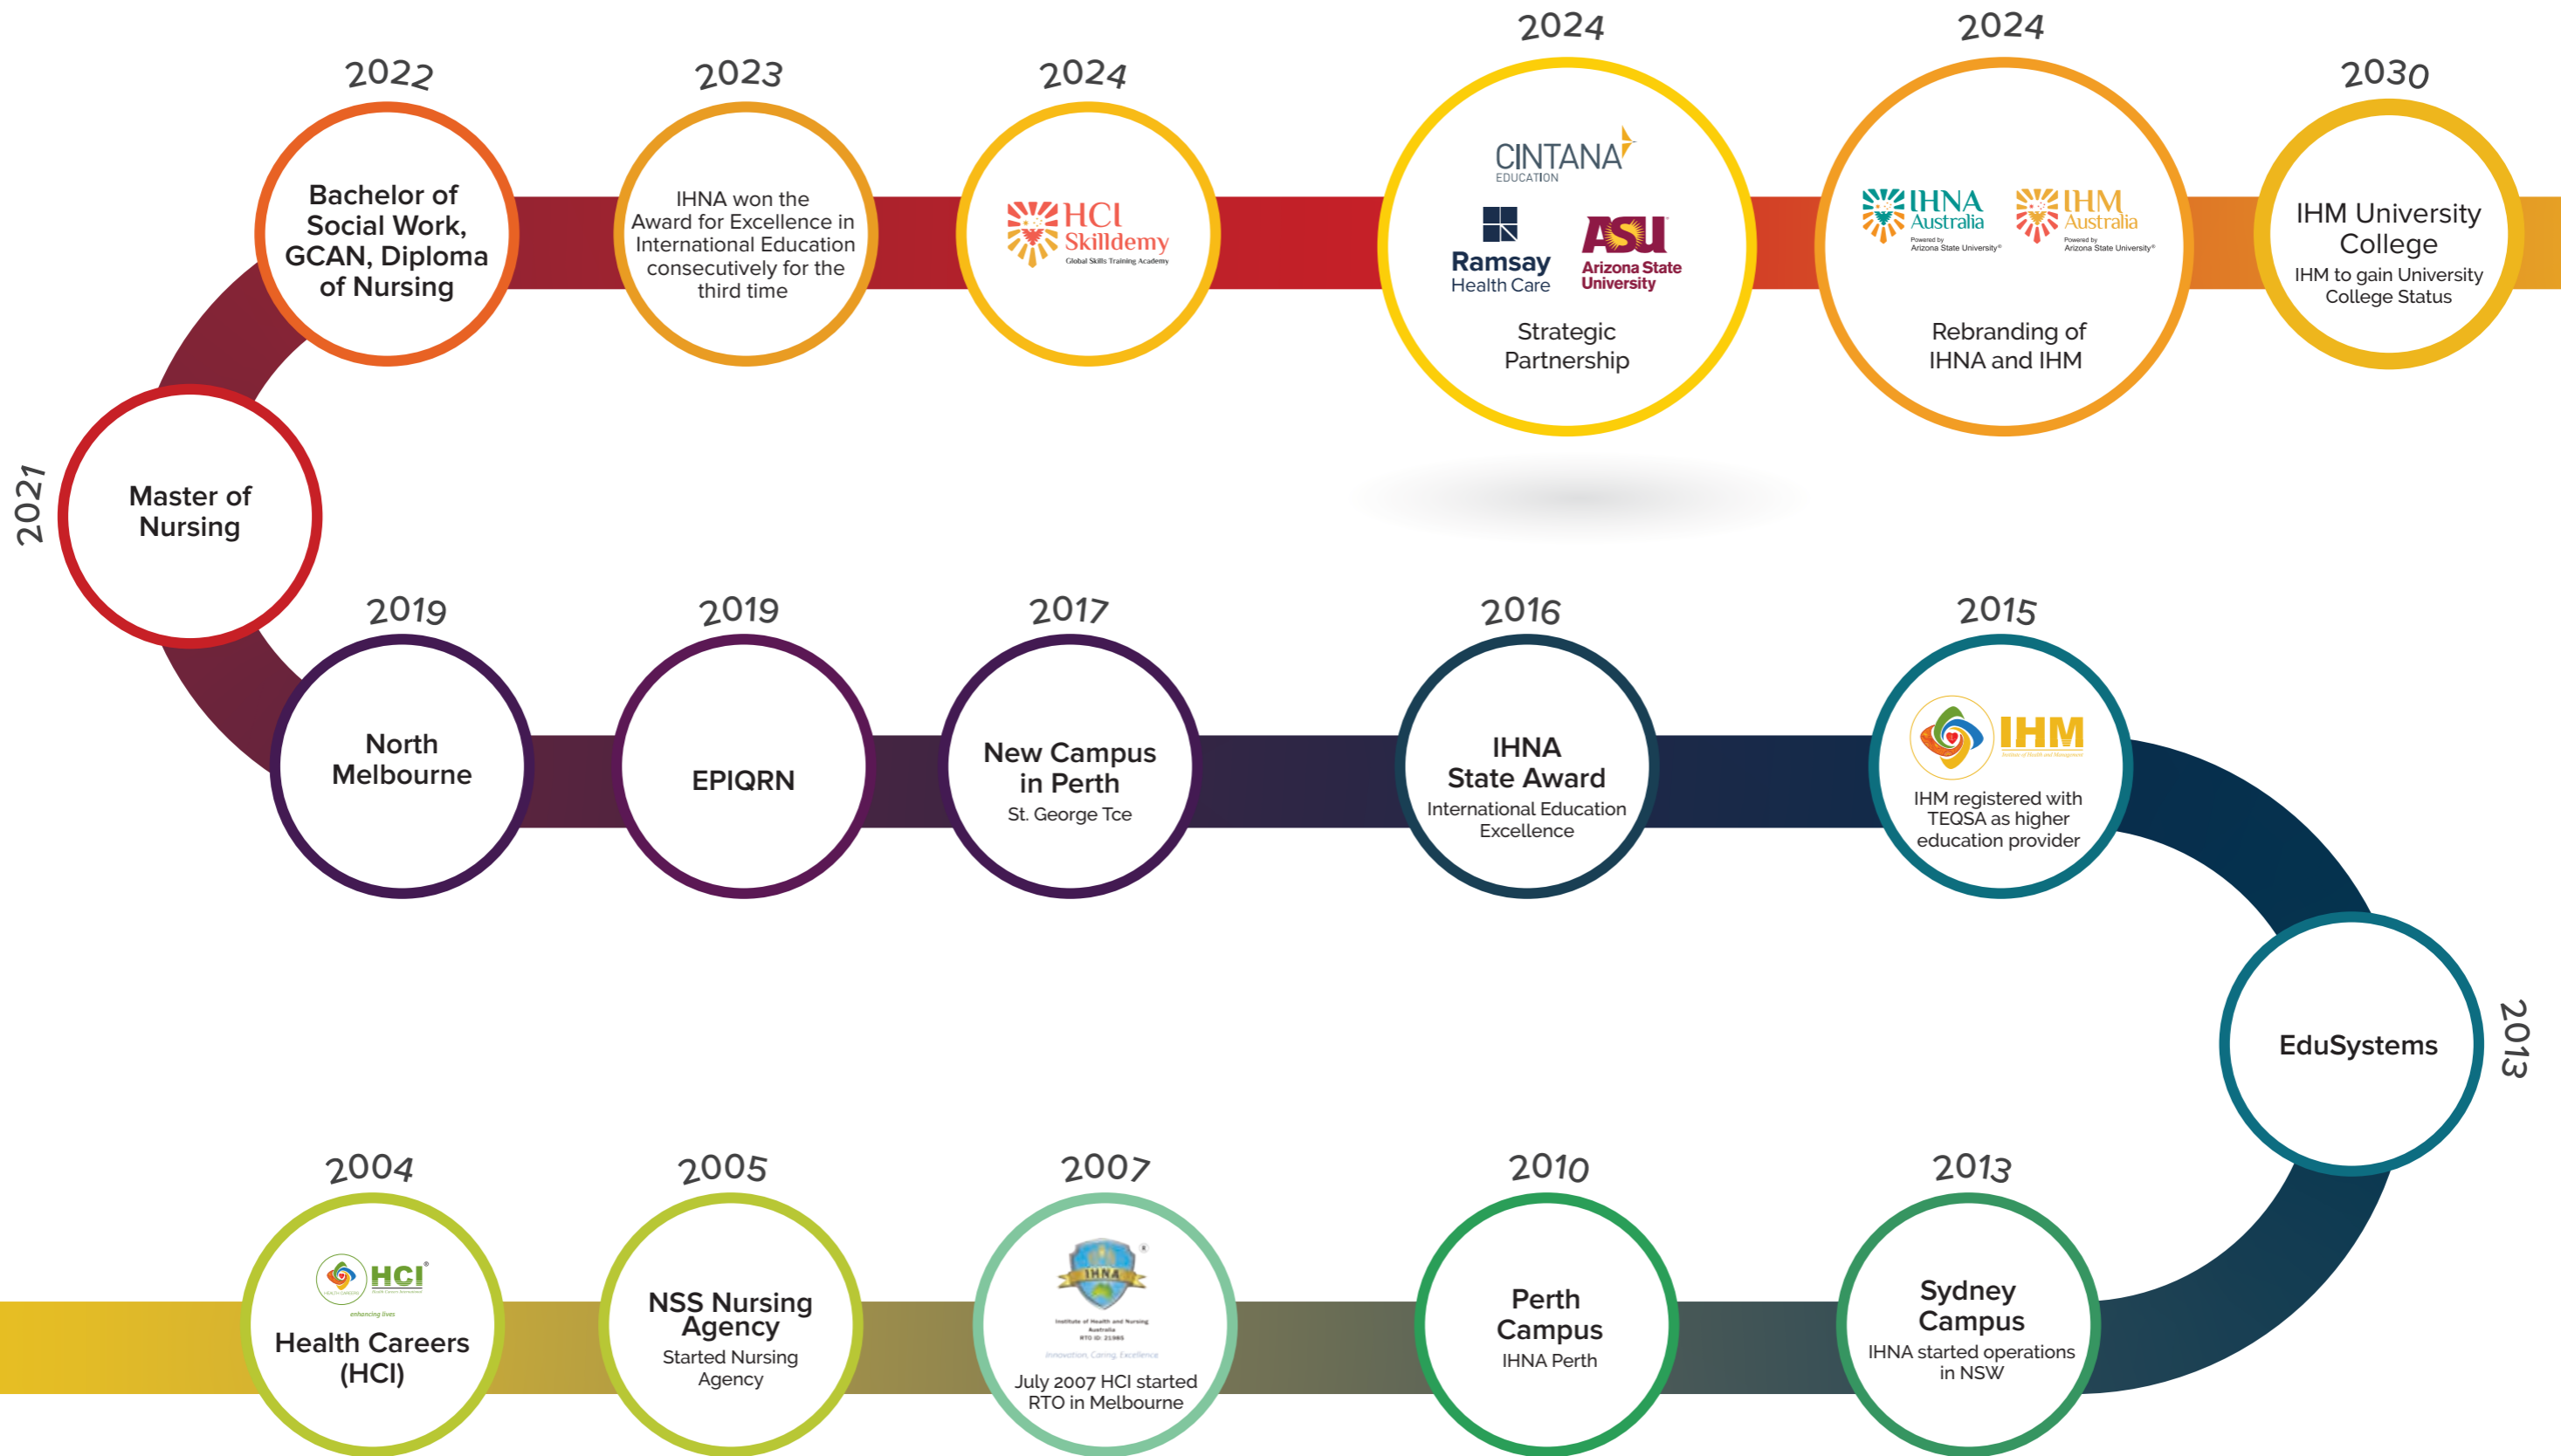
2004
HCI
enhancing lives
Health Careers (HCI)

2005
NSS Nursing Agency
Started Nursing Agency

2007
IHNA
Institute of Health and Nursing Australia
RTO ID: 21985
Innovation. Caring. Excellence
July 2007 HCI started RTO in Melbourne

2010
Perth Campus
IHNA Perth

2013
Sydney Campus
IHNA started operations in NSW

2013
EduSystems

2015
IHM
IHM registered with TEQSA as higher education provider

2016
IHNA State Award
International Education Excellence

2017
New Campus in Perth
St. George Tce

2019
EPIQRN

2019
North Melbourne

2021
Master of Nursing

2022
Bachelor of Social Work, GCAN, Diploma of Nursing

2023
IHNA won the Award for Excellence in International Education consecutively for the third time

2024
HCI Skilldemy
Global Skills Training Academy

2024
CINTANA EDUCATION
Ramsay Health Care
ASU Arizona State University
Strategic Partnership

2024
IHNA Australia
Powered by Arizona State University®
IHM Australia
Powered by Arizona State University®
Rebranding of IHNA and IHM

2030
IHM University College
IHM to gain University College Status